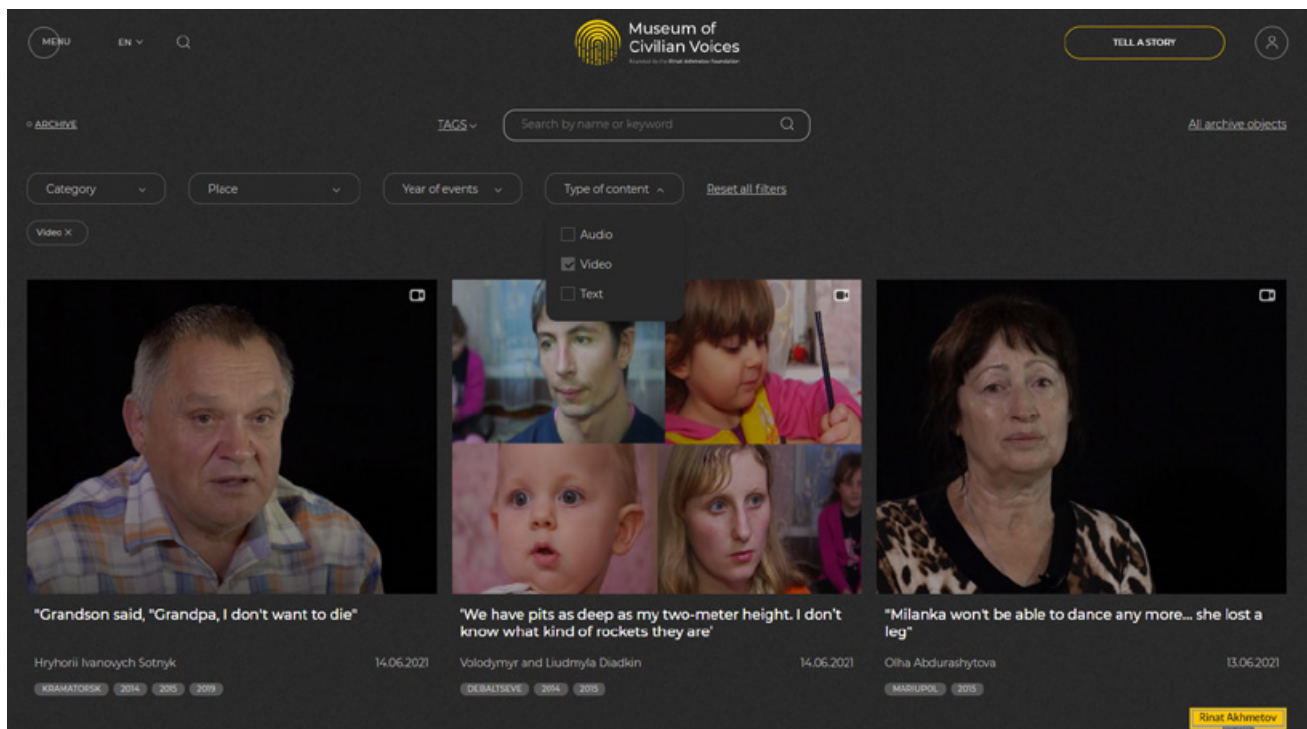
MENU EN

Museum of Civilian Voices
Founded by the Rinat Akhmetov Foundation

TELL A STORY

ARCHIVE

TAGS

Search by name or keyword

All archive objects

Category

Place

Year of events

Type of content

Reset all filters

Video ×

Audio

Video

Text

"Grandson said, "Grandpa, I don't want to die"

Hryhorii Ivanovych Sotnyk 14.06.2021

KRAMATORSK 2014 2015 2019

'We have pits as deep as my two-meter height. I don't know what kind of rockets they are'

Volodymyr and Liudmyla Diadkin 14.06.2021

DEBALTSEVE 2014 2015

"Milanka won't be able to dance any more... she lost a leg"

Olha Abdurashytova 13.06.2021

MARIUPOL 2015

Rinat Akhmetov